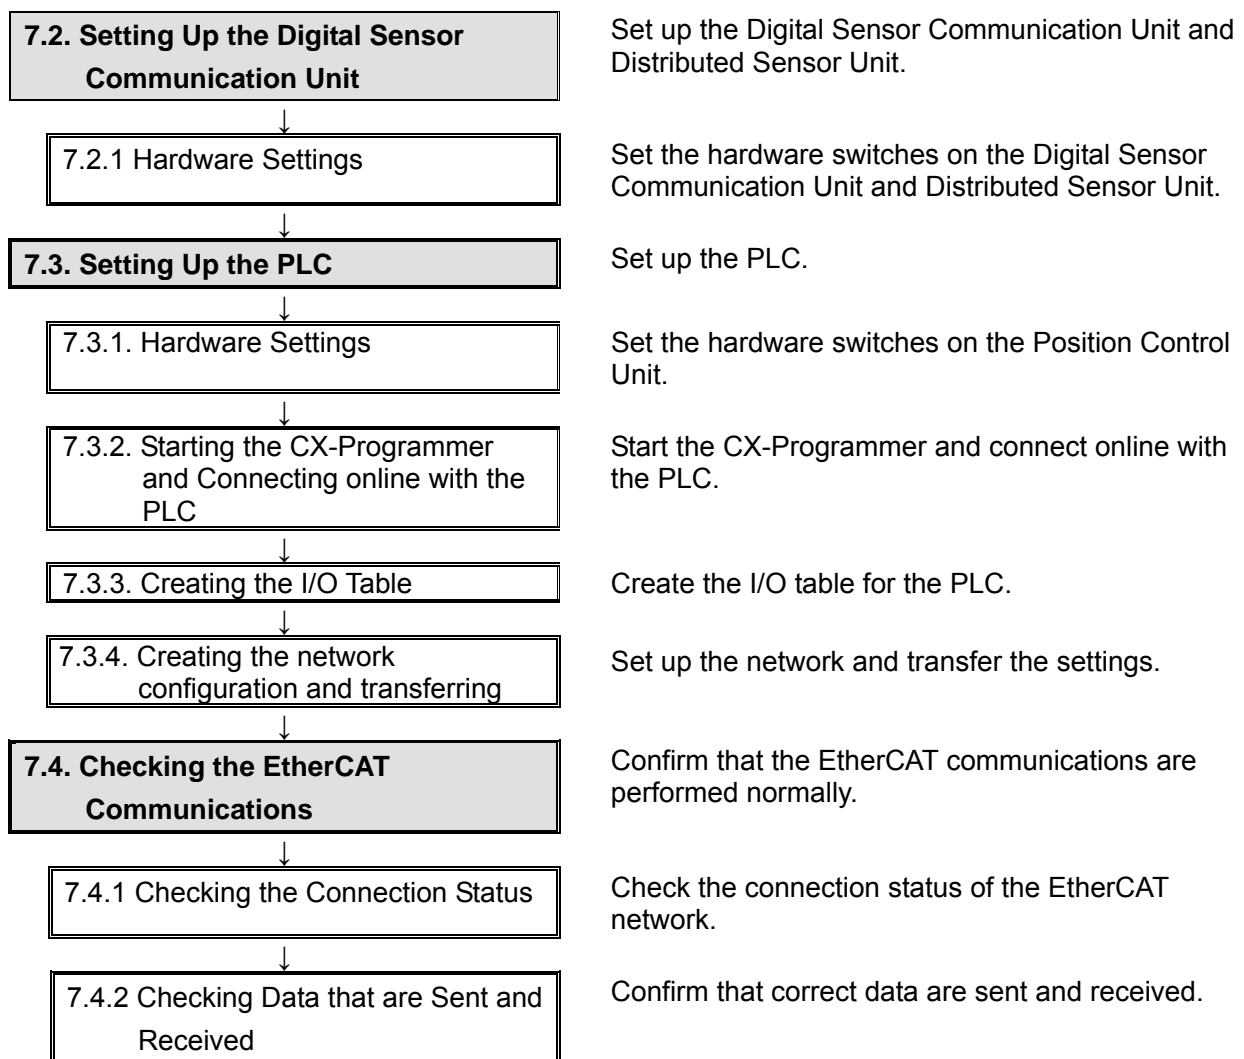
7.2. Setting Up the Digital Sensor Communication Unit

Set up the Digital Sensor Communication Unit and Distributed Sensor Unit.

↓

7.2.1 Hardware Settings

Set the hardware switches on the Digital Sensor Communication Unit and Distributed Sensor Unit.

↓

7.3. Setting Up the PLC

Set up the PLC.

↓

7.3.1. Hardware Settings

Set the hardware switches on the Position Control Unit.

↓

7.3.2. Starting the CX-Programmer and Connecting online with the PLC

Start the CX-Programmer and connect online with the PLC.

↓

7.3.3. Creating the I/O Table

Create the I/O table for the PLC.

↓

7.3.4. Creating the network configuration and transferring

Set up the network and transfer the settings.

↓

7.4. Checking the EtherCAT Communications

Confirm that the EtherCAT communications are performed normally.

↓

7.4.1 Checking the Connection Status

Check the connection status of the EtherCAT network.

↓

7.4.2 Checking Data that are Sent and Received

Confirm that correct data are sent and received.